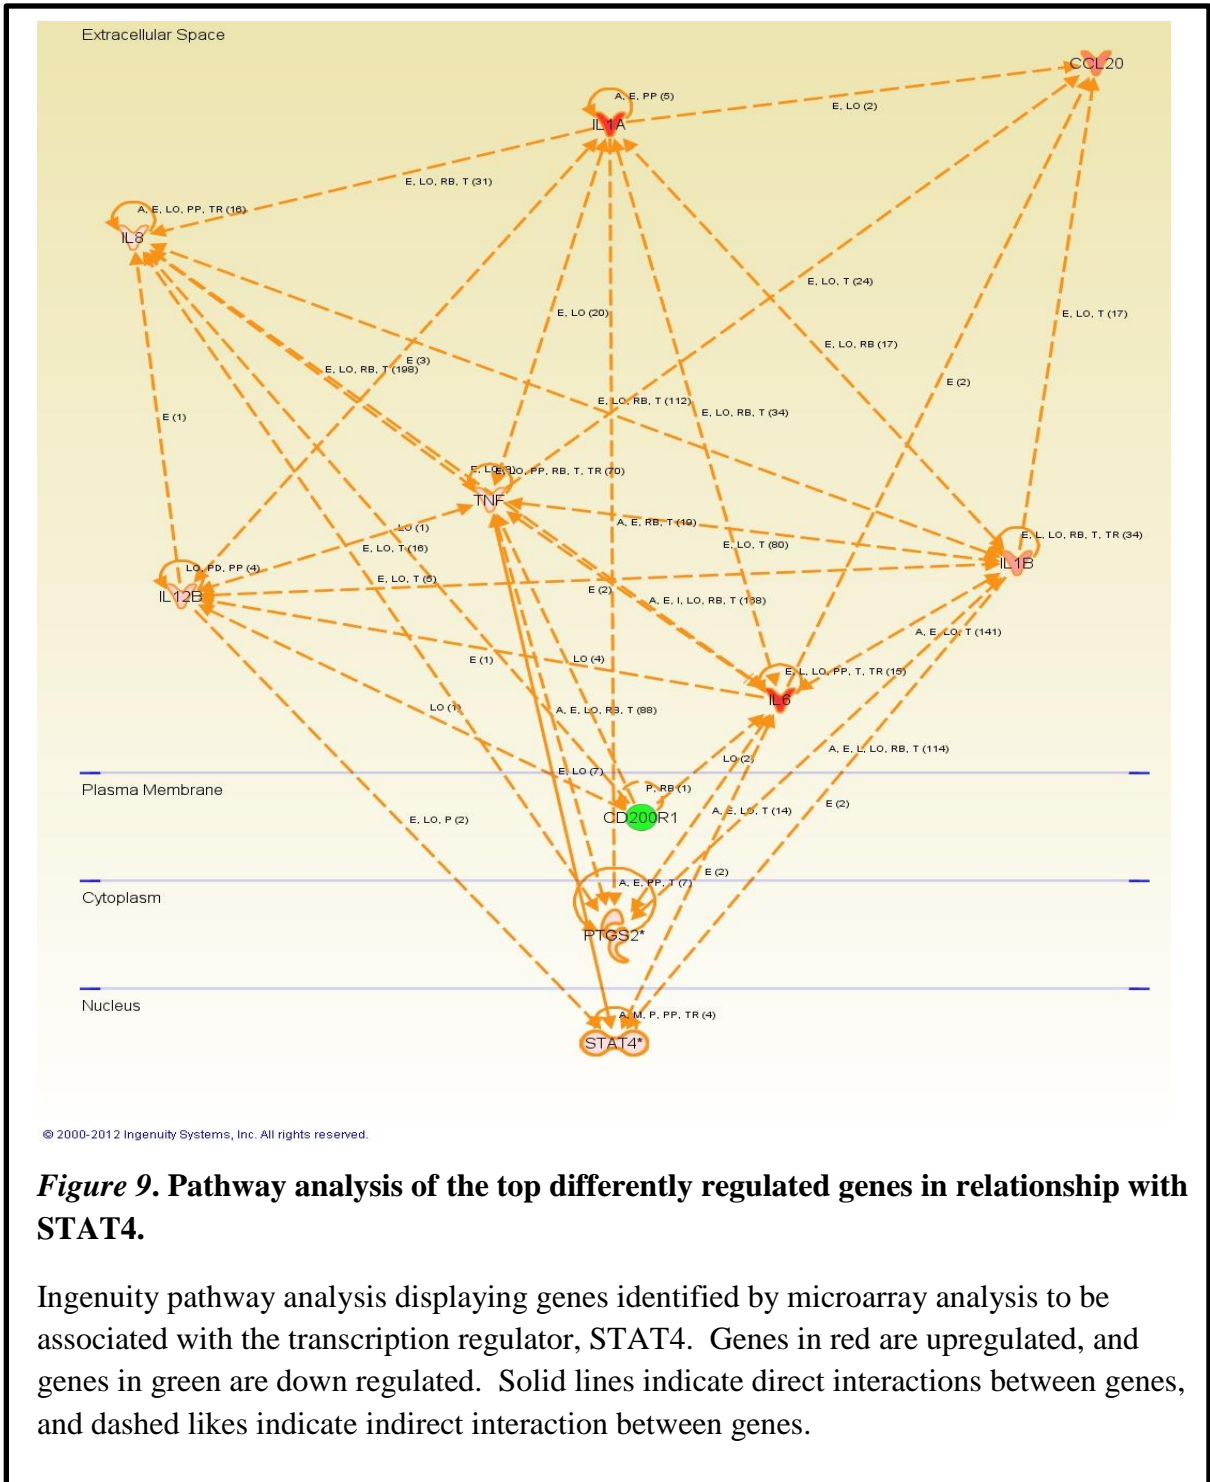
Extracellular Space

CCL20

A, E, PP (5)

IL1A

E, LO (2)

E, LO, RB, T (31)

A, E, LO, PP, TR (16)

IL8

E, LO, T (24)

E, LO, T (17)

E, LO (20)

E, LO, RB (17)

E (3)

E, LO, RB, T (198)

E (2)

E (1)

E, LO, RB, T (112)

E, LO, RB, T (34)

E, LO (3)

E, LO, PP, RB, T, TR (70)

TNF

A, E, RB, T (19)

E, L, LO, RB, T, TR (34)

LO (1)

E, LO, T (16)

E, LO, T (80)

IL1B

LO, PD, PP (4)

E, LO, T (5)

IL12B

E (2)

A, E, I, LO, RB, T (138)

A, E, LO, T (141)

E (1)

LO (4)

E, L, LO, PP, T, TR (15)

IL6

LO (1)

A, E, LO, RB, T (88)

A, E, L, LO, RB, T (114)

LO (2)

E, LO (7)

Plasma Membrane

P, RB (1)

E, LO, P (2)

CD200R1

A, E, LO, T (14)

E (2)

E (2)

Cytoplasm

A, E, PP, T (7)

PTGS2*

Nucleus

A, M, P, PP, TR (4)

STAT4*

© 2000-2012 Ingenuity Systems, Inc. All rights reserved.

*Figure 9*. **Pathway analysis of the top differently regulated genes in relationship with STAT4.**

Ingenuity pathway analysis displaying genes identified by microarray analysis to be associated with the transcription regulator, STAT4. Genes in red are upregulated, and genes in green are down regulated. Solid lines indicate direct interactions between genes, and dashed likes indicate indirect interaction between genes.